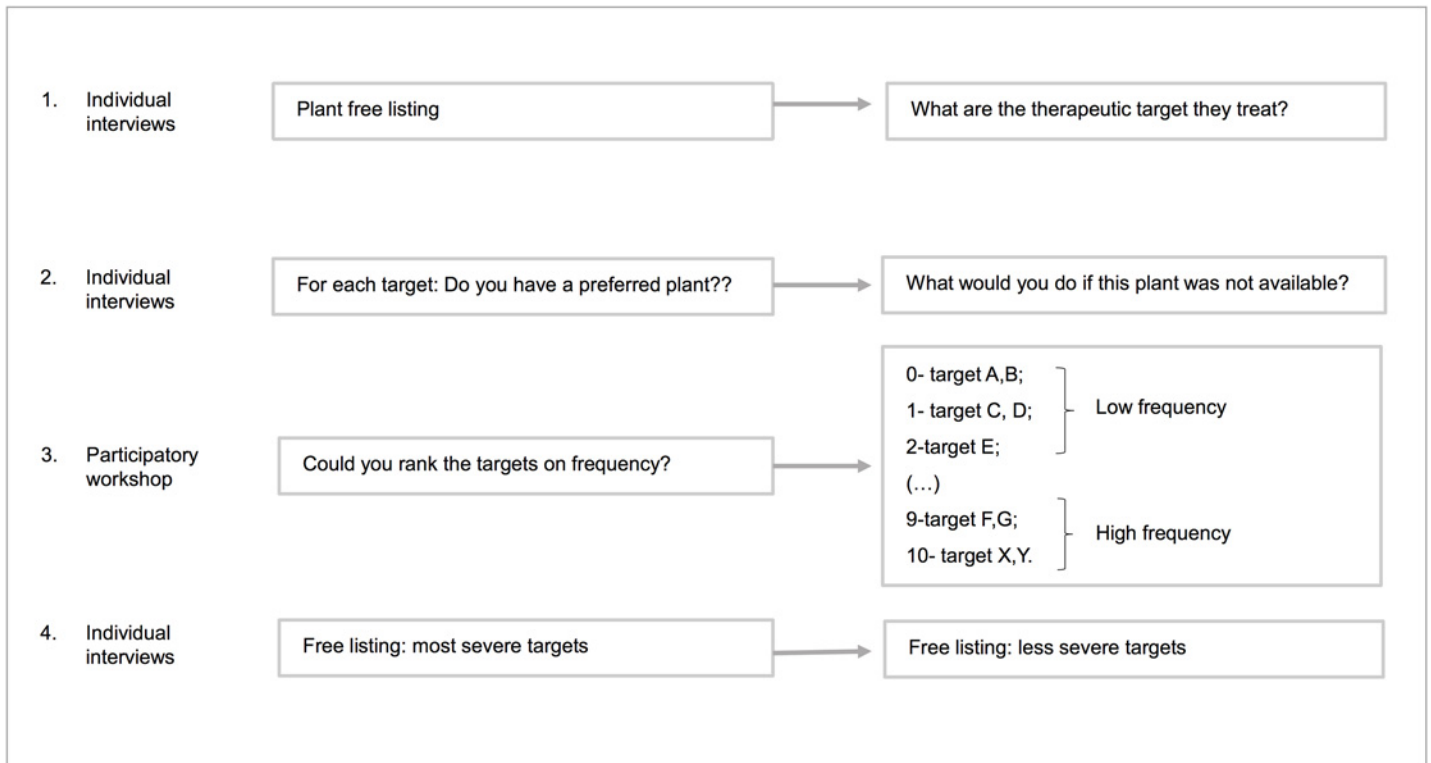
1. Individual interviews

Plant free listing

What are the therapeutic target they treat?

2. Individual interviews

For each target: Do you have a preferred plant??

What would you do if this plant was not available?

3. Participatory workshop

Could you rank the targets on frequency?

0- target A,B;
1- target C, D;
2-target E;
(…)
9-target F,G;
10- target X,Y.

Low frequency

High frequency

4. Individual interviews

Free listing: most severe targets

Free listing: less severe targets